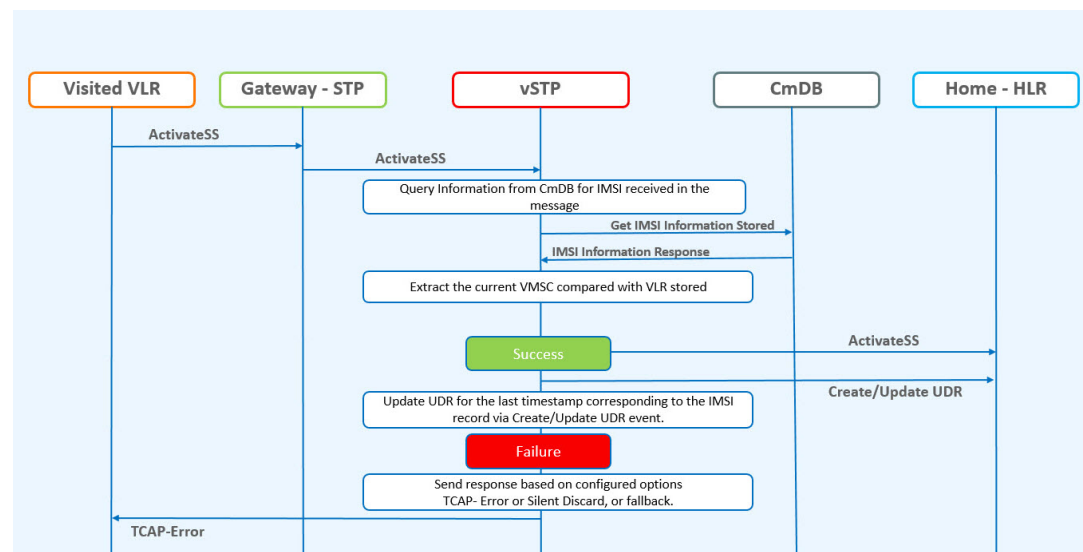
Visited VLR

Gateway - STP

vSTP

CmDB

Home - HLR

ActivateSS

ActivateSS

Query Information from CmDB for IMSI received in the message

Get IMSI Information Stored

IMSI Information Response

Extract the current VMSC compared with VLR stored

Success

ActivateSS

Create/Update UDR

Update UDR for the last timestamp corresponding to the IMSI record via Create/Update UDR event.

Failure

Send response based on configured options TCAP- Error or Silent Discard, or fallback.

TCAP-Error